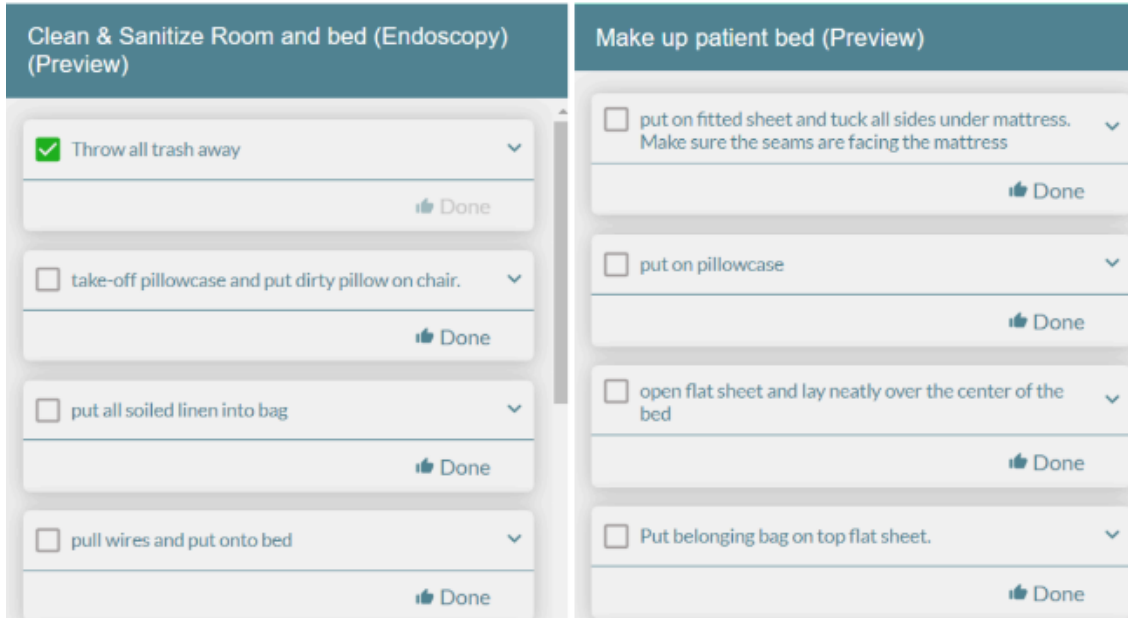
Clean & Sanitize Room and bed (Endoscopy) (Preview)

Throw all trash away

Done

take-off pillowcase and put dirty pillow on chair.

Done

put all soiled linen into bag

Done

pull wires and put onto bed

Done

Make up patient bed (Preview)

put on fitted sheet and tuck all sides under mattress. Make sure the seams are facing the mattress

Done

put on pillowcase

Done

open flat sheet and lay neatly over the center of the bed

Done

Put belonging bag on top flat sheet.

Done